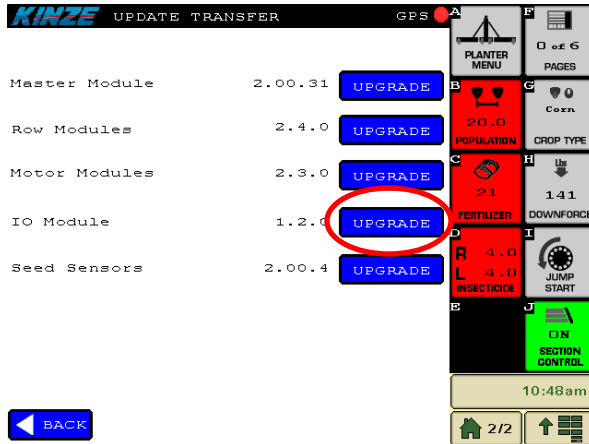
KINZE UPDATE TRANSFER GPS

Master Module 2.00.31 UPGRADE

Row Modules 2.4.0 UPGRADE

Motor Modules 2.3.0 UPGRADE

IO Module 1.2.0 UPGRADE

Seed Sensors 2.00.4 UPGRADE

BACK

A PLANTER MENU

F 0 of 6 PAGES

B 20.0 POPULATION

G Corn CROP TYPE

C 21 FERTILIZER

H Lbs 141 DOWNFORCE

D R 4.0 L 4.0 INSECTICIDE

I JUMP START

E

J ON SECTION CONTROL

10:48am

2/2